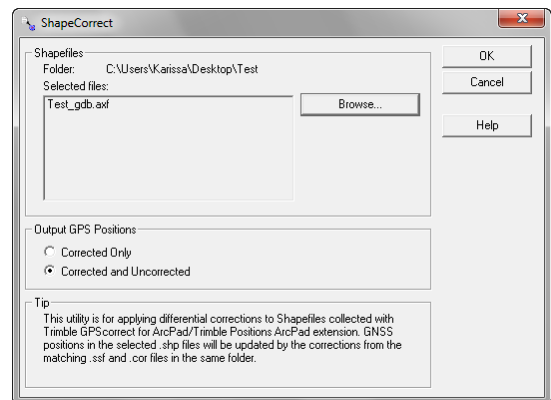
ShapeCorrect

Shapefiles
Folder: C:\Users\Karissa\Desktop\Test
Selected files:
Test_gdb.axf

Browse...

OK
Cancel
Help

Output GPS Positions
Corrected Only
Corrected and Uncorrected

Tip
This utility is for applying differential corrections to Shapefiles collected with Trimble GPScorrect for ArcPad/Trimble Positions ArcPad extension. GNSS positions in the selected .shp files will be updated by the corrections from the matching .ssf and .cor files in the same folder.